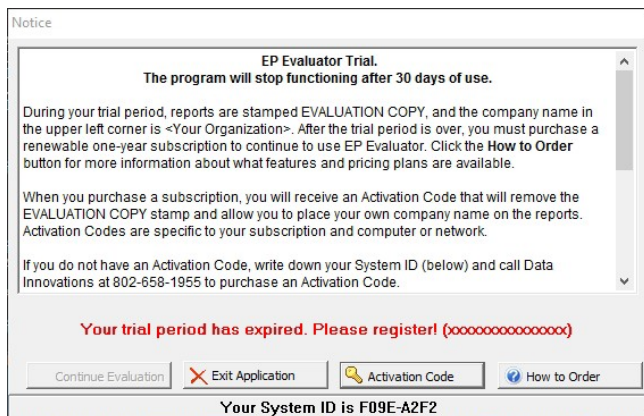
Notice

EP Evaluator Trial.
The program will stop functioning after 30 days of use.

During your trial period, reports are stamped EVALUATION COPY, and the company name in the upper left corner is <Your Organization>. After the trial period is over, you must purchase a renewable one-year subscription to continue to use EP Evaluator. Click the How to Order button for more information about what features and pricing plans are available.

When you purchase a subscription, you will receive an Activation Code that will remove the EVALUATION COPY stamp and allow you to place your own company name on the reports. Activation Codes are specific to your subscription and computer or network.

If you do not have an Activation Code, write down your System ID (below) and call Data Innovations at 802-658-1955 to purchase an Activation Code.

Your trial period has expired. Please register! (xxxxxxxxxxxxxxx)

Continue Evaluation

Exit Application

Activation Code

How to Order

Your System ID is F09E-A2F2